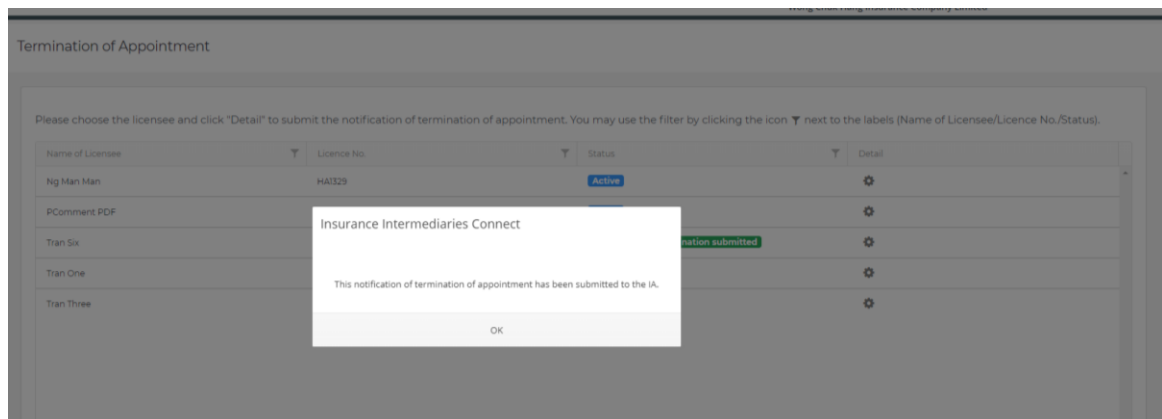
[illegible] Insurance Company Limited

Termination of Appointment

Please choose the licensee and click "Detail" to submit the notification of termination of appointment. You may use the filter by clicking the icon next to the labels (Name of Licensee/Licence No./Status).

| Name of Licensee | Licence No. | Status | Detail |
|---|---|---|---|
| Ng Man Man | HA1329 | Active | |
| PComment PDF | | | |
| Tran Six | | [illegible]nation submitted | |
| Tran One | | | |
| Tran Three | | | |

Insurance Intermediaries Connect

This notification of termination of appointment has been submitted to the IA.

OK